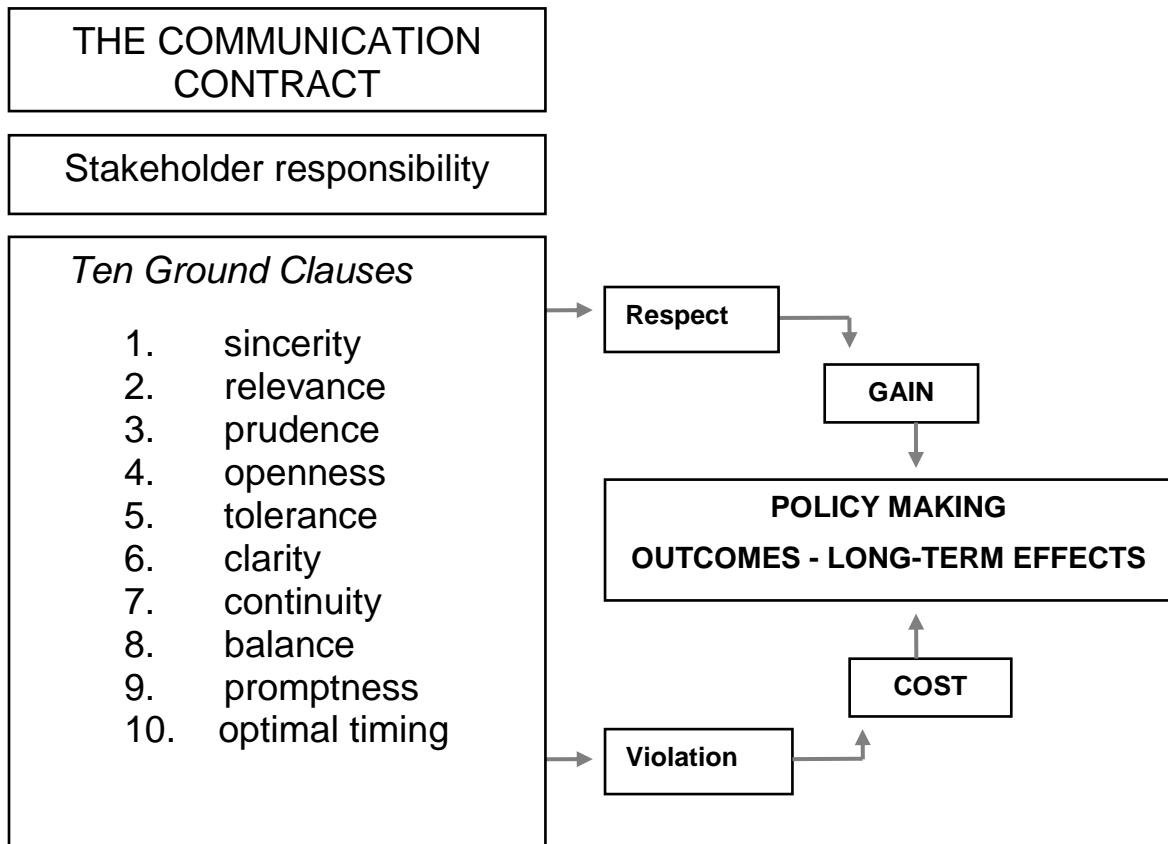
THE COMMUNICATION CONTRACT

Stakeholder responsibility

*Ten Ground Clauses*

1. sincerity
2. relevance
3. prudence
4. openness
5. tolerance
6. clarity
7. continuity
8. balance
9. promptness
10. optimal timing

Respect

GAIN

POLICY MAKING
OUTCOMES - LONG-TERM EFFECTS

COST

Violation